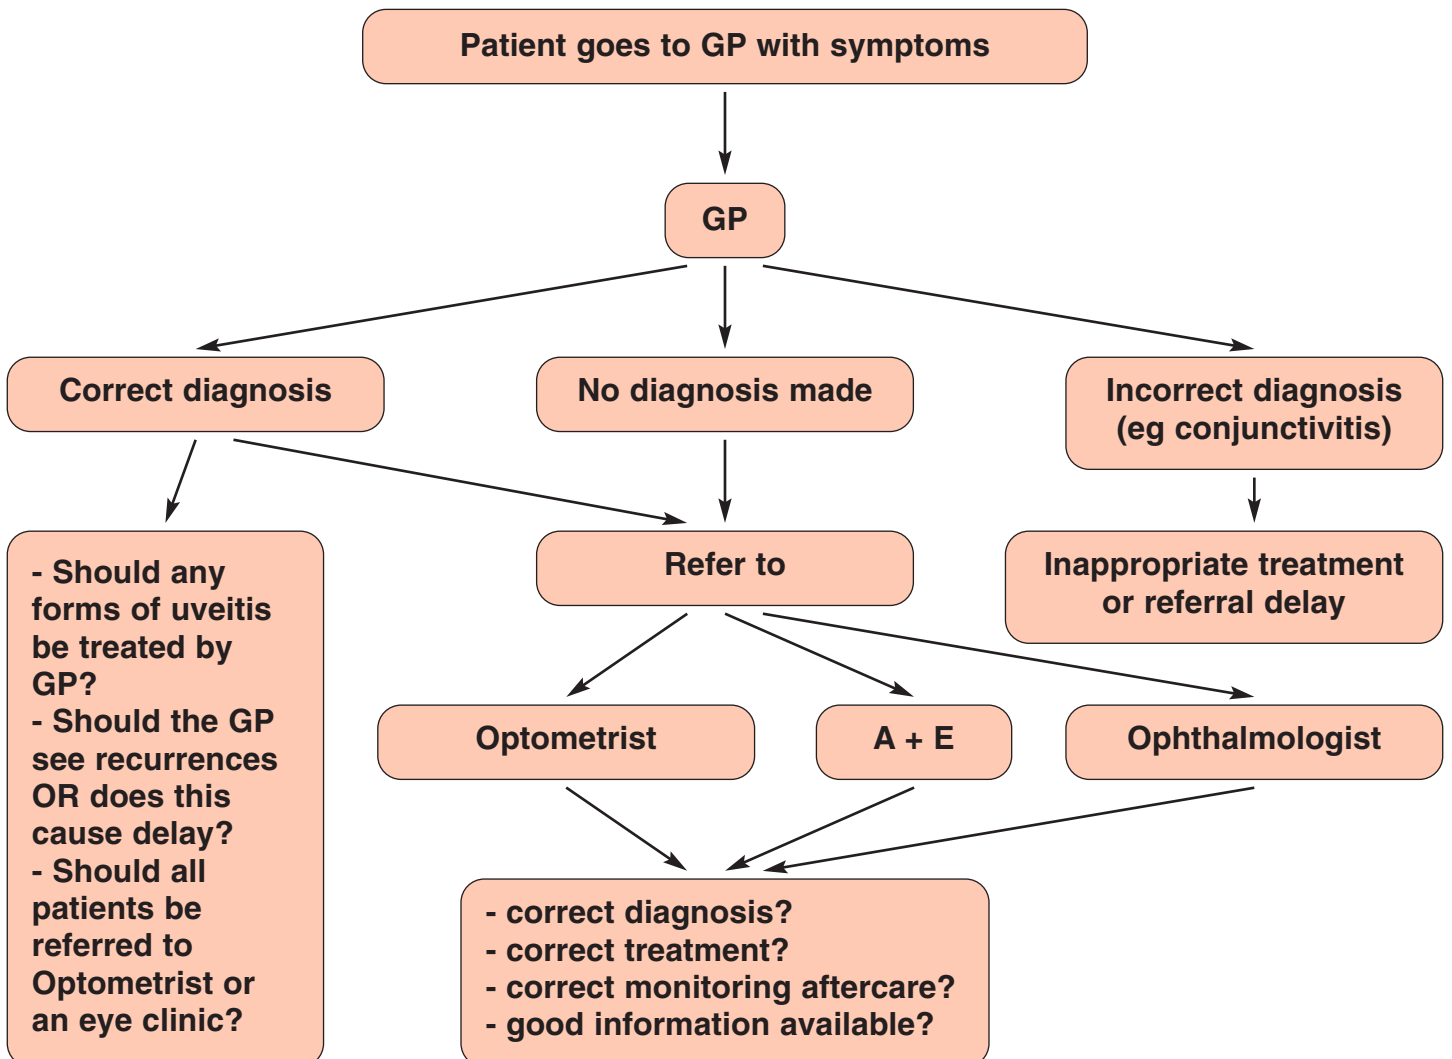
Patient goes to GP with symptoms

GP

Correct diagnosis

No diagnosis made

Incorrect diagnosis (eg conjunctivitis)

- Should any forms of uveitis be treated by GP?
- Should the GP see recurrences OR does this cause delay?
- Should all patients be referred to Optometrist or an eye clinic?

Refer to

Inappropriate treatment or referral delay

Optometrist

A + E

Ophthalmologist

- correct diagnosis?
- correct treatment?
- correct monitoring aftercare?
- good information available?